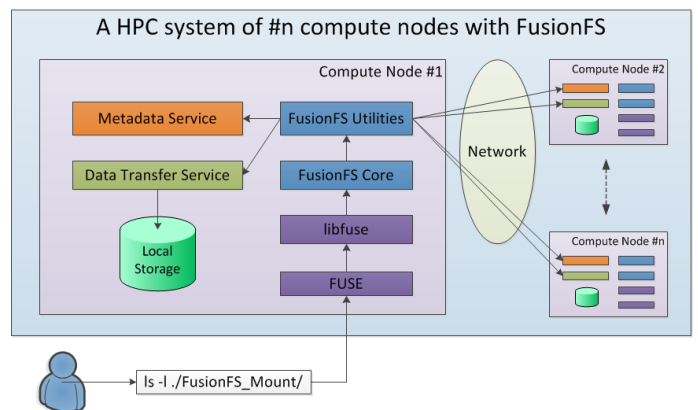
A HPC system of #n compute nodes with FusionFS

Compute Node #1

Metadata Service

FusionFS Utilities

Data Transfer Service

FusionFS Core

Local Storage

libfuse

FUSE

Network

Compute Node #2

Compute Node #n

ls -l ./FusionFS_Mount/